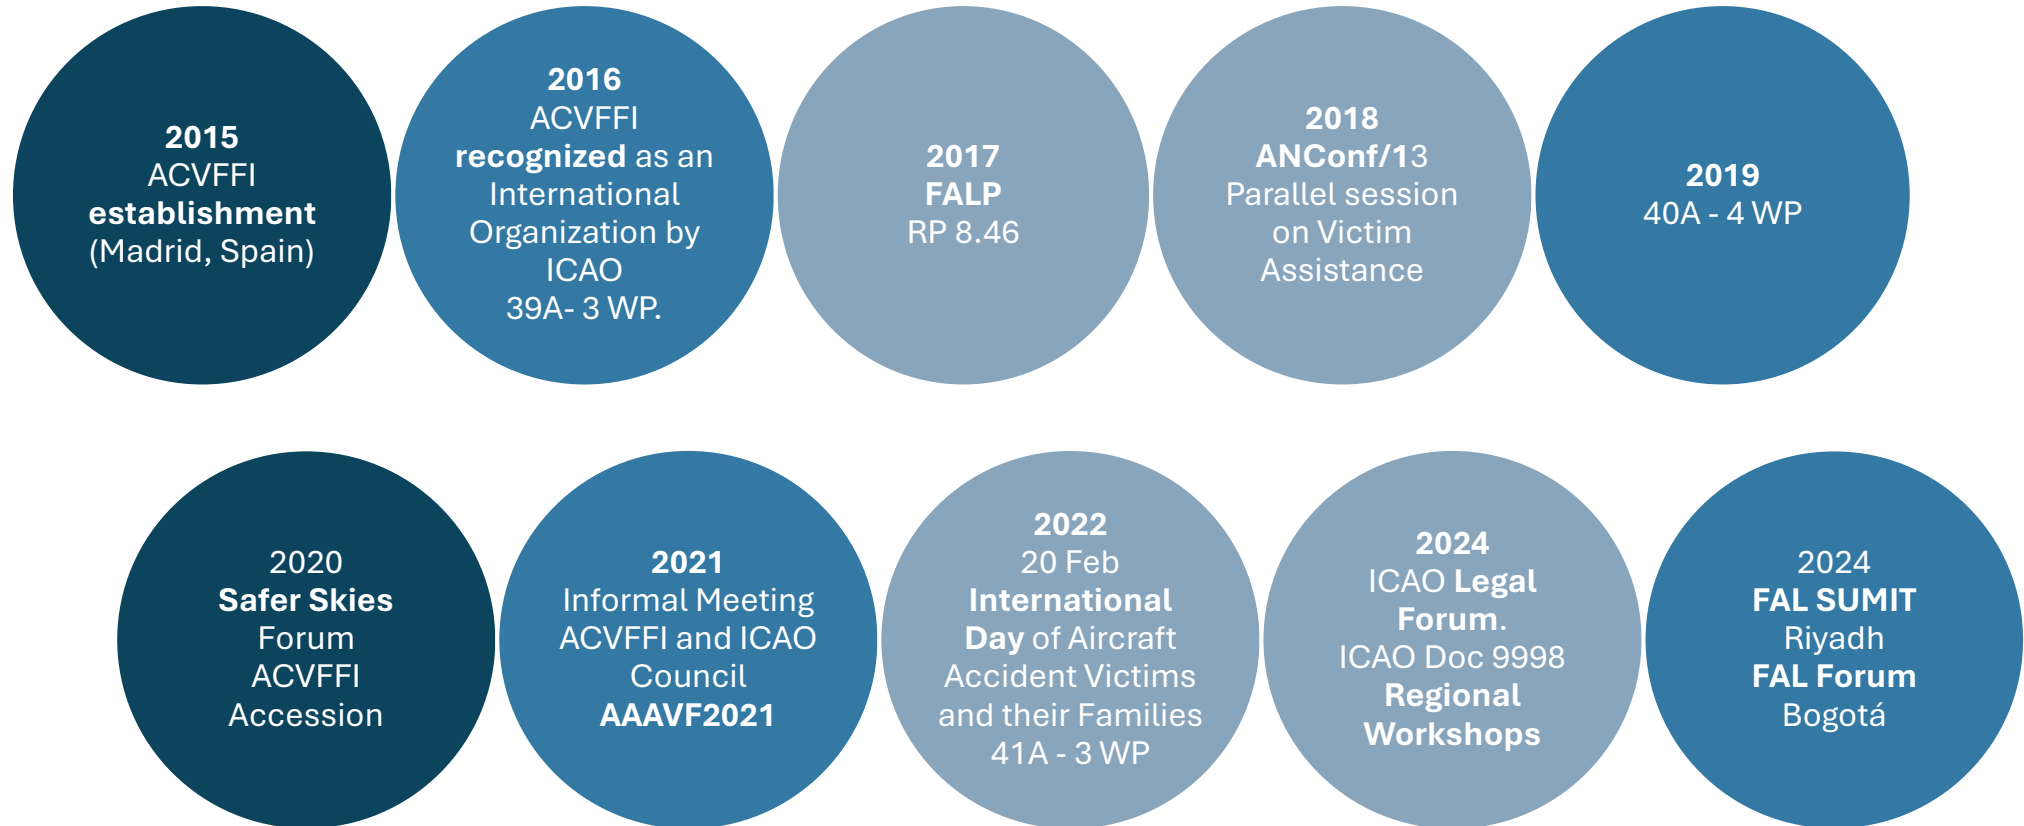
2015
ACVFFI
establishment
(Madrid, Spain)

2016
ACVFFI
recognized as an
International
Organization by
ICAO
39A- 3 WP.

2017
FALP
RP 8.46

2018
ANConf/13
Parallel session
on Victim
Assistance

2019
40A - 4 WP

2020
Safer Skies
Forum
ACVFFI
Accession

2021
Informal Meeting
ACVFFI and ICAO
Council
AAAVF2021

2022
20 Feb
International
Day of Aircraft
Accident Victims
and their Families
41A - 3 WP

2024
ICAO Legal
Forum.
ICAO Doc 9998
Regional
Workshops

2024
FAL SUMIT
Riyadh
FAL Forum
Bogotá